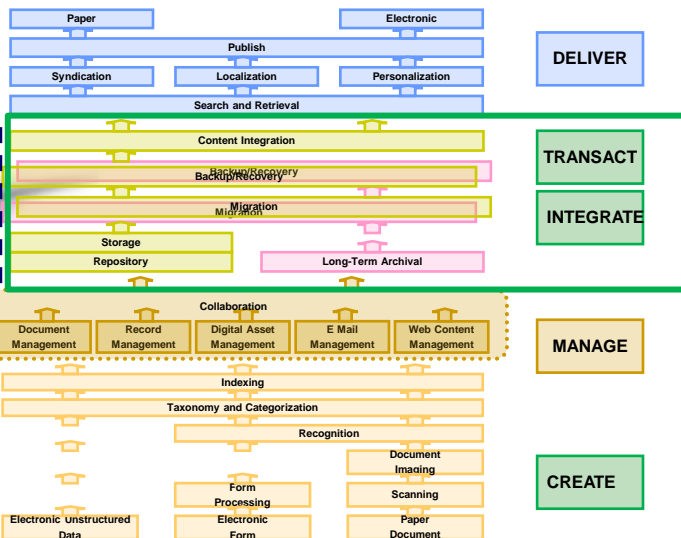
Paper

Electronic

Publish

Syndication

Localization

Personalization

DELIVER

Search and Retrieval

Content Integration

TRANSACT

Backup/Recovery

Backup/Recovery

Migration

Migration

INTEGRATE

Storage

Repository

Long-Term Archival

Collaboration

Document Management

Record Management

Digital Asset Management

E Mail Management

Web Content Management

MANAGE

Indexing

Taxonomy and Categorization

Recognition

Document Imaging

Form Processing

Scanning

CREATE

Electronic Unstructured Data

Electronic Form

Paper Document